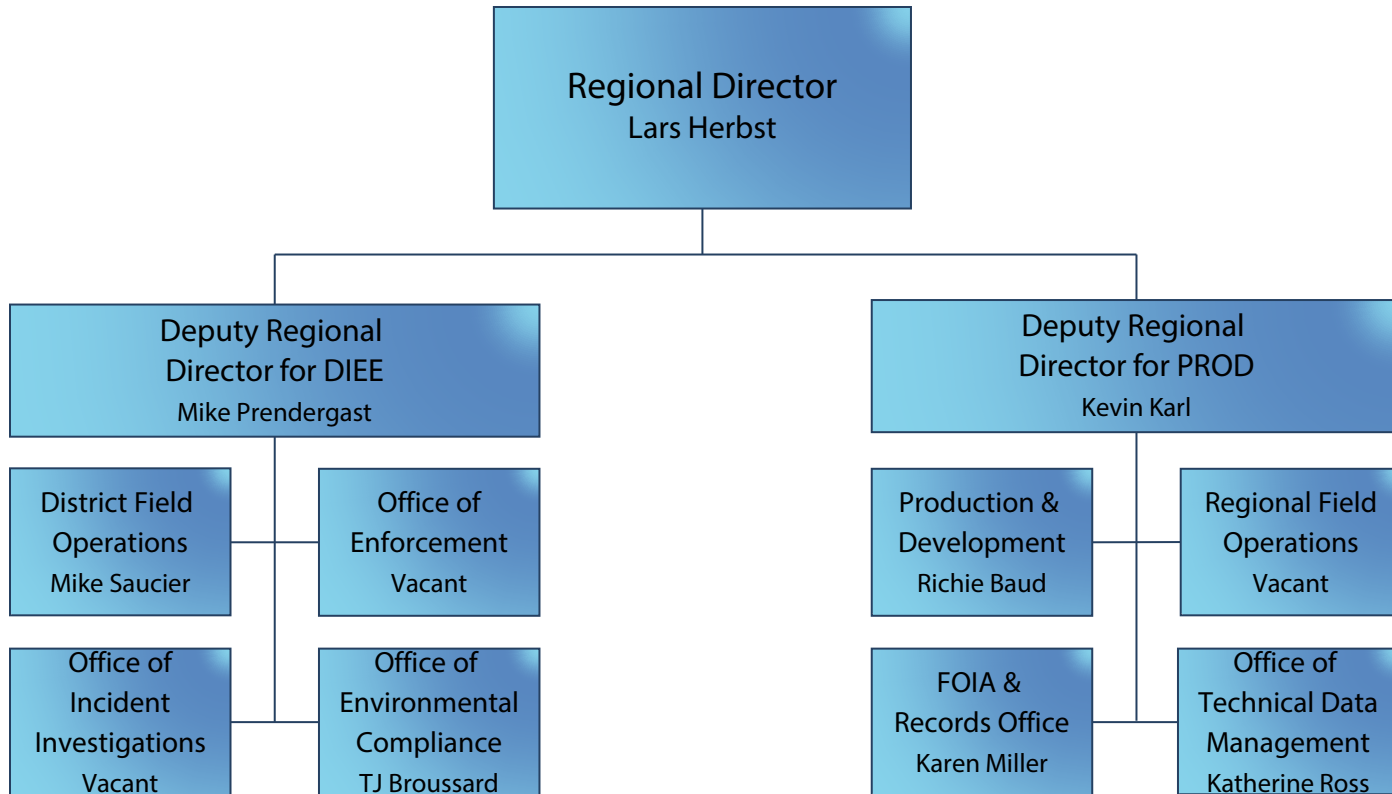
Regional Director
Lars Herbst

Deputy Regional Director for DIEE
Mike Prendergast

District Field Operations
Mike Saucier

Office of Enforcement
Vacant

Office of Incident Investigations
Vacant

Office of Environmental Compliance
TJ Broussard

Deputy Regional Director for PROD
Kevin Karl

Production & Development
Richie Baud

Regional Field Operations
Vacant

FOIA & Records Office
Karen Miller

Office of Technical Data Management
Katherine Ross